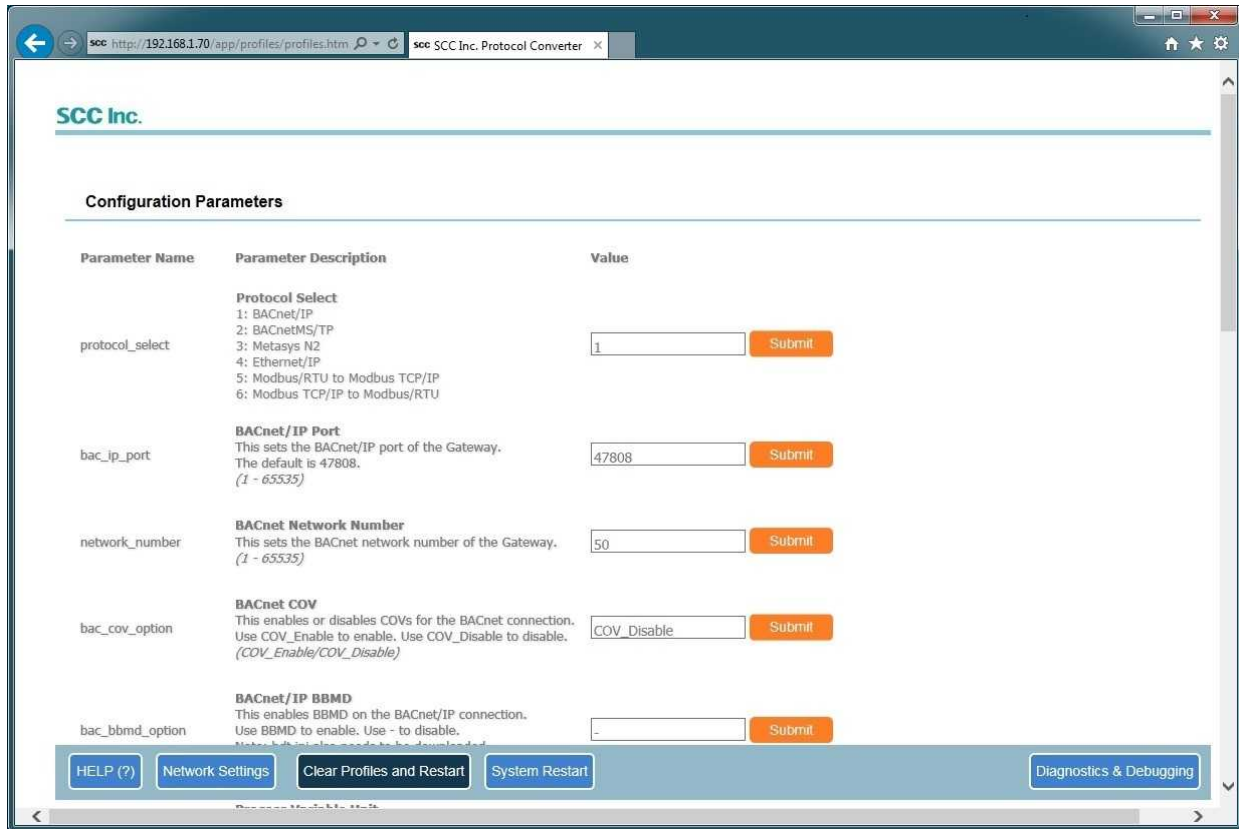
scc http://192.168.1.70/app/profiles/profiles.htm
scc SCC Inc. Protocol Converter ×

SCC Inc.

Configuration Parameters

| Parameter Name | Parameter Description | Value |
|---|---|---|
| protocol_select | **Protocol Select** 1: BACnet/IP 2: BACnetMS/TP 3: Metasys N2 4: Ethernet/IP 5: Modbus/RTU to Modbus TCP/IP 6: Modbus TCP/IP to Modbus/RTU | 1 Submit |
| bac_ip_port | **BACnet/IP Port** This sets the BACnet/IP port of the Gateway. The default is 47808. *(1 - 65535)* | 47808 Submit |
| network_number | **BACnet Network Number** This sets the BACnet network number of the Gateway. *(1 - 65535)* | 50 Submit |
| bac_cov_option | **BACnet COV** This enables or disables COVs for the BACnet connection. Use COV_Enable to enable. Use COV_Disable to disable. *(COV_Enable/COV_Disable)* | COV_Disable Submit |
| bac_bbmd_option | **BACnet/IP BBMD** This enables BBMD on the BACnet/IP connection. Use BBMD to enable. Use - to disable. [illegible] | - Submit |

HELP (?) Network Settings Clear Profiles and Restart System Restart Diagnostics & Debugging

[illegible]